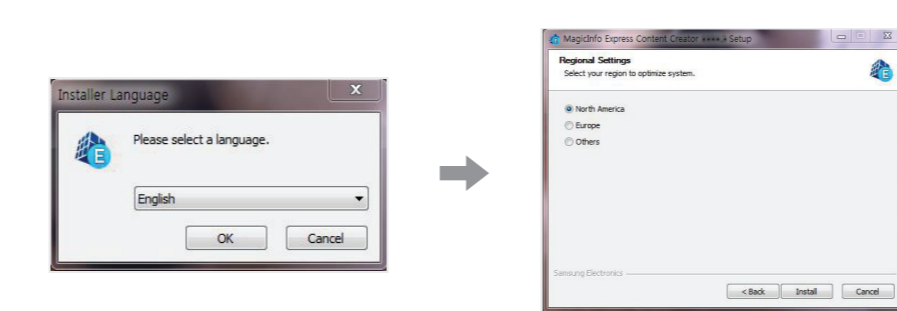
Installer Language

Please select a language.

English

OK

Cancel

MagicInfo Express Content Creator ∗∗∗∗ Setup

Regional Settings

Select your region to optimize system.

North America

Europe

Others

Samsung Electronics

< Back

Install

Cancel